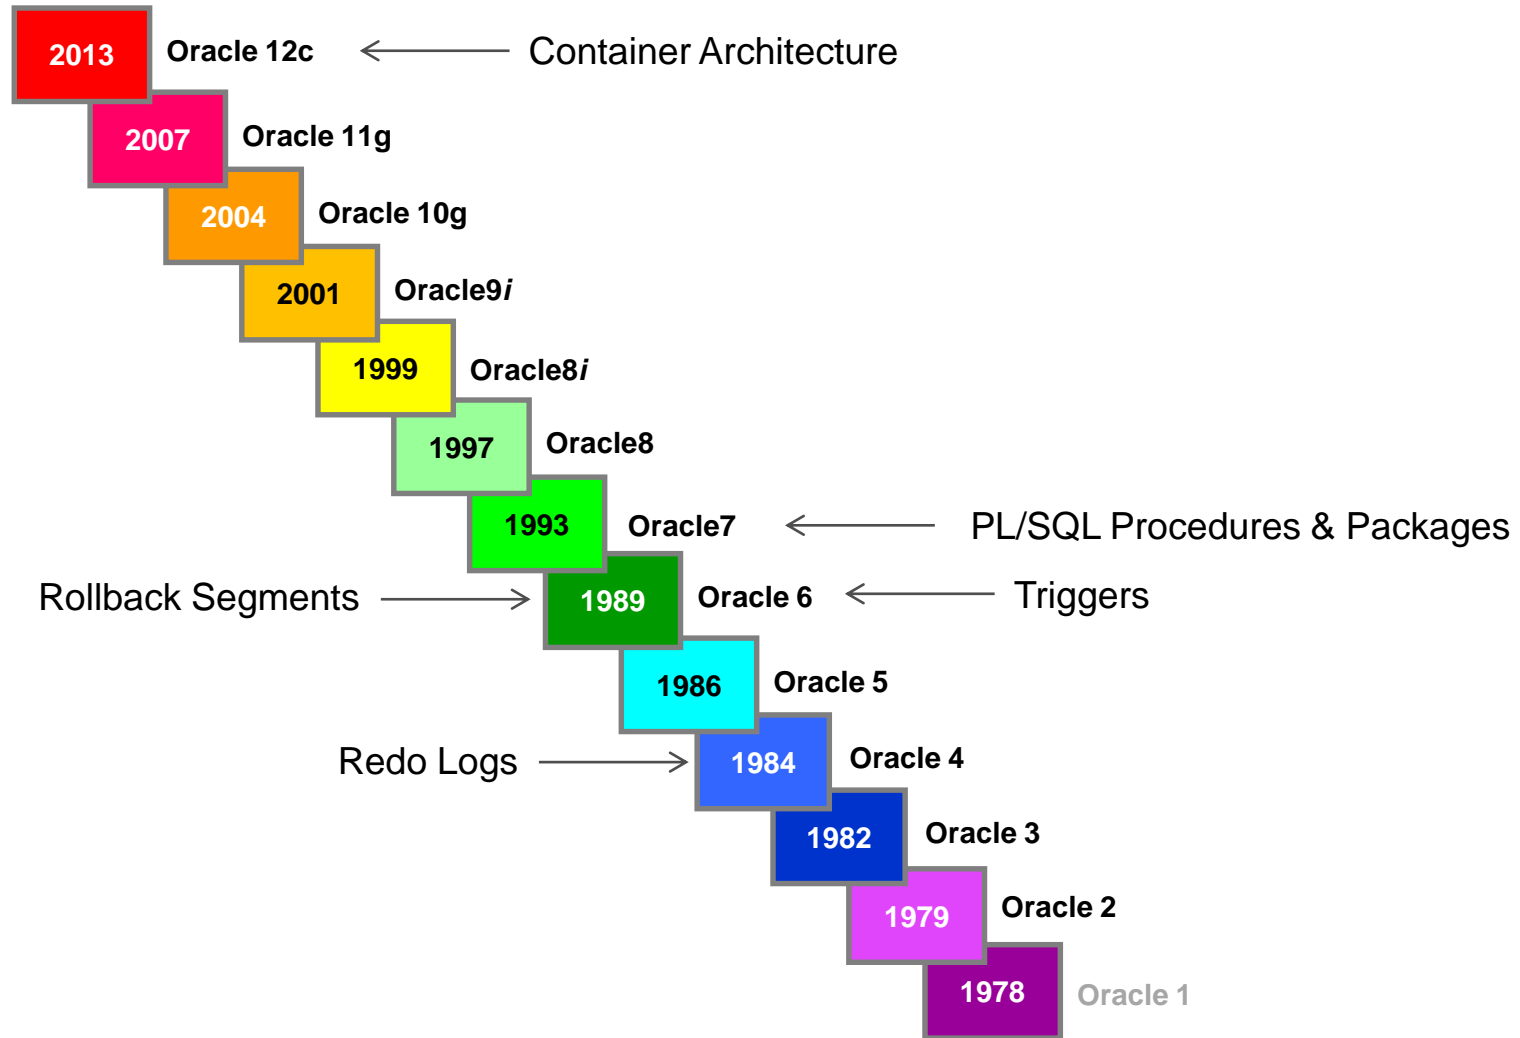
2013 Oracle 12c Container Architecture

2007 Oracle 11g

2004 Oracle 10g

2001 Oracle9*i*

1999 Oracle8*i*

1997 Oracle8

1993 Oracle7 PL/SQL Procedures & Packages

Rollback Segments 1989 Oracle 6 Triggers

1986 Oracle 5

Redo Logs 1984 Oracle 4

1982 Oracle 3

1979 Oracle 2

1978 Oracle 1